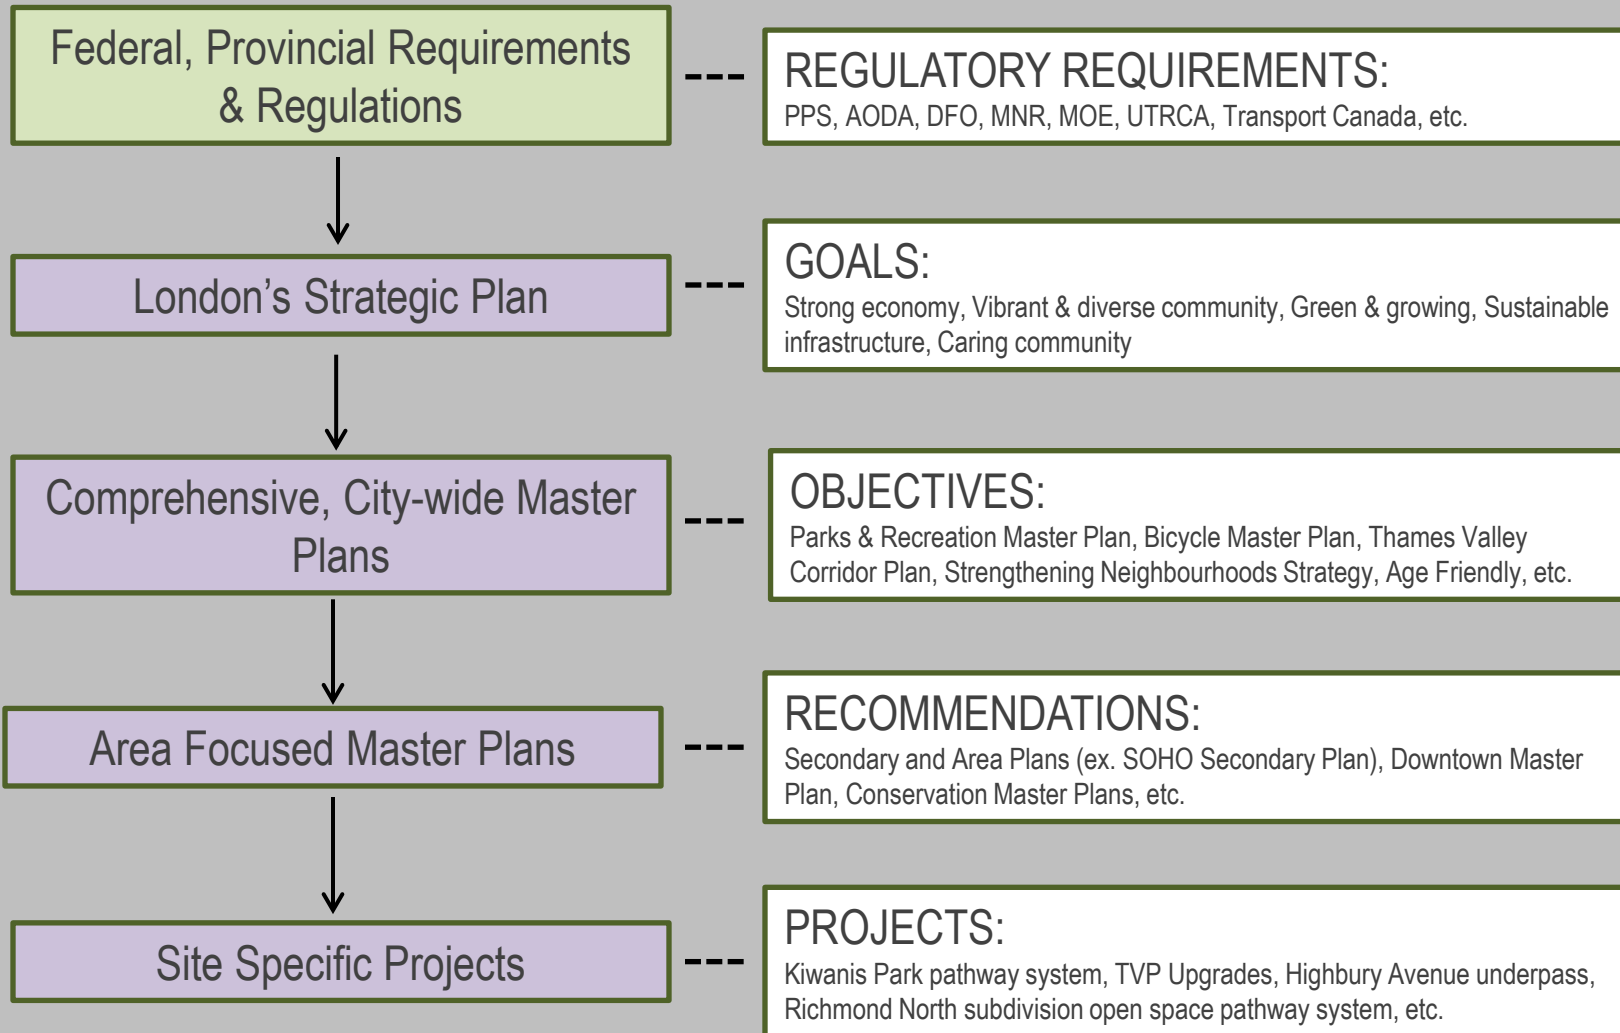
Federal, Provincial Requirements & Regulations

REGULATORY REQUIREMENTS:
PPS, AODA, DFO, MNR, MOE, UTRCA, Transport Canada, etc.

London's Strategic Plan

GOALS:
Strong economy, Vibrant & diverse community, Green & growing, Sustainable infrastructure, Caring community

Comprehensive, City-wide Master Plans

OBJECTIVES:
Parks & Recreation Master Plan, Bicycle Master Plan, Thames Valley Corridor Plan, Strengthening Neighbourhoods Strategy, Age Friendly, etc.

Area Focused Master Plans

RECOMMENDATIONS:
Secondary and Area Plans (ex. SOHO Secondary Plan), Downtown Master Plan, Conservation Master Plans, etc.

Site Specific Projects

PROJECTS:
Kiwanis Park pathway system, TVP Upgrades, Highbury Avenue underpass, Richmond North subdivision open space pathway system, etc.